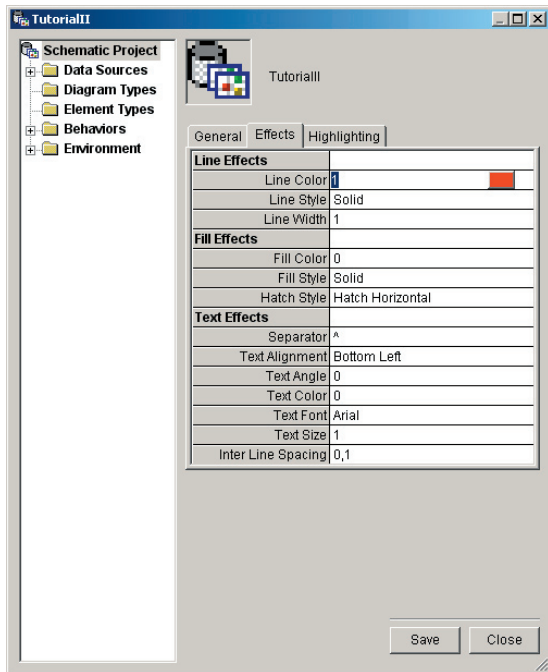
TutorialII

Schematic Project
Data Sources
Diagram Types
Element Types
Behaviors
Environment

TutorialII

General | Effects | Highlighting

| Line Effects | |
|---|---|
| Line Color | 1 |
| Line Style | Solid |
| Line Width | 1 |
| **Fill Effects** | |
| Fill Color | 0 |
| Fill Style | Solid |
| Hatch Style | Hatch Horizontal |
| **Text Effects** | |
| Separator | ^ |
| Text Alignment | Bottom Left |
| Text Angle | 0 |
| Text Color | 0 |
| Text Font | Arial |
| Text Size | 1 |
| Inter Line Spacing | 0,1 |

Save
Close